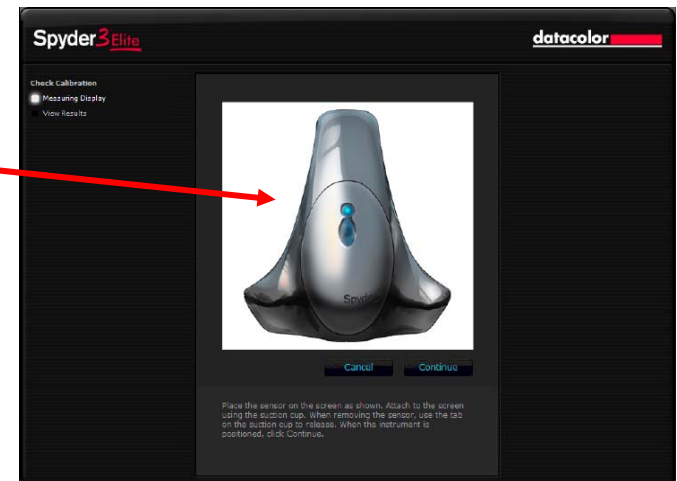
Spyder3Elite

datacolor

Check Calibration

Measuring Display

View Results

Spyder

Cancel

Continue

Place the sensor on the screen as shown. Attach to the screen using the suction cup. When removing the sensor, use the tab on the suction cup to release. When the instrument is positioned, click Continue.